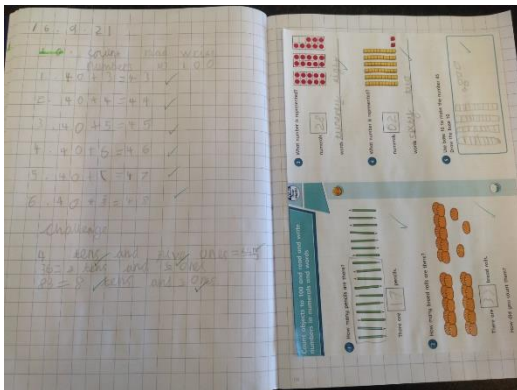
16.9.21

Learn and write numbers to 100

1. 40 + 1 = 41 ✓
2. 40 + 4 = 44 ✓
3. 40 + 5 = 45 ✓
4. 40 + 6 = 46 ✓
5. 40 + 7 = 47 ✓
6. 40 + 3 = 43 ✓

Challenge

4 tens and 2 ones = 42
36 = 3 tens and 6 ones
82 = 8 tens and 2 ones

Count objects to 100 and read and write numbers in numerals and words

1 How many pencils are there?
There are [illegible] pencils.

2 How many bead sticks are there?
There are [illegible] bead sticks.
How did you count them?

3 What number is represented?
numeral 27
words twenty seven

4 What number is represented?
numeral 63
words sixty three

5 Use base 10 to make the number 45.
Draw the base 10.